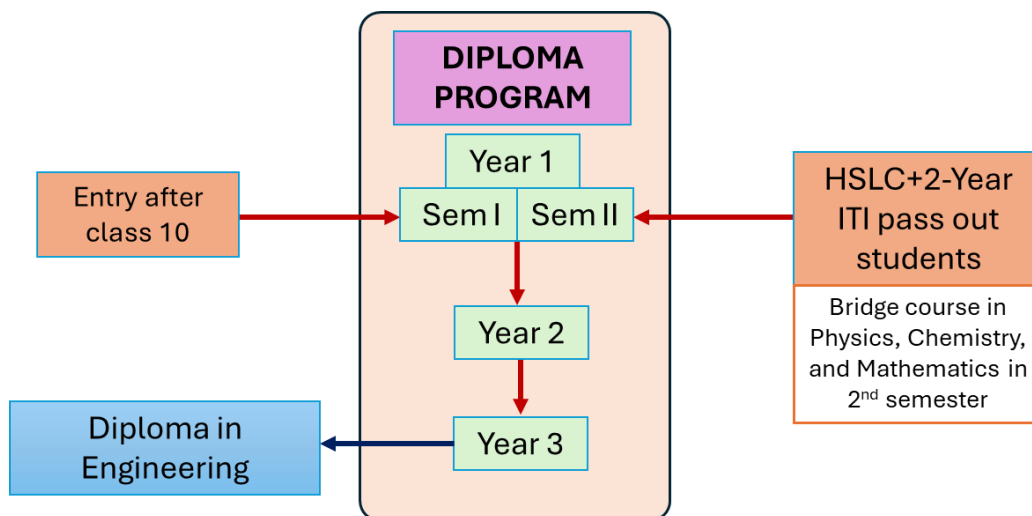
DIPLOMA PROGRAM

Year 1

Sem I

Sem II

Entry after class 10

HSLC+2-Year ITI pass out students

Bridge course in Physics, Chemistry, and Mathematics in 2$^{nd}$ semester

Year 2

Year 3

Diploma in Engineering